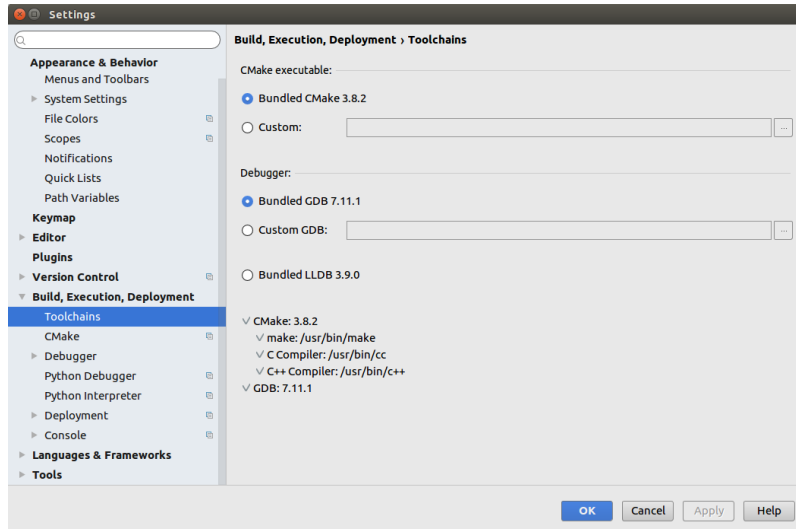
Settings

Appearance & Behavior
Menus and Toolbars
System Settings
File Colors
Scopes
Notifications
Quick Lists
Path Variables
Keymap
Editor
Plugins
Version Control
Build, Execution, Deployment
Toolchains
CMake
Debugger
Python Debugger
Python Interpreter
Deployment
Console
Languages & Frameworks
Tools

Build, Execution, Deployment › Toolchains

CMake executable:

Bundled CMake 3.8.2

Custom:

Debugger:

Bundled GDB 7.11.1

Custom GDB:

Bundled LLDB 3.9.0

CMake: 3.8.2
make: /usr/bin/make
C Compiler: /usr/bin/cc
C++ Compiler: /usr/bin/c++
GDB: 7.11.1

OK
Cancel
Apply
Help